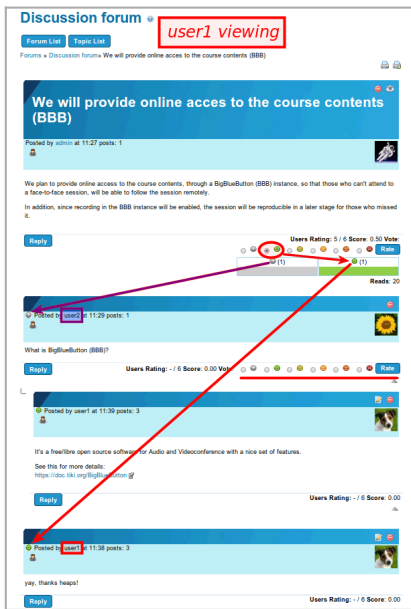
Discussion forum

user1 viewing

Forum List  Topic List

Forums » Discussion forum» We will provide online acces to the course contents (BBB)

We will provide online acces to the course contents (BBB)

Posted by admin at 11:27 posts: 1

We plan to provide online access to the course contents, through a BigBlueButton (BBB) instance, so that those who can't attend to a face-to-face session, will be able to follow the session remotely.

In addition, since recording in the BBB instance will be enabled, the session will be reproducible in a later stage for those who missed it.

Reply

Users Rating: 5 / 6 Score: 0.50 Vote:

Rate

(1)

(1)

Reads: 20

Posted by user2 at 11:29 posts: 1

What is BigBlueButton (BBB)?

Reply

Users Rating: - / 6 Score: 0.00 Vote:

Rate

Posted by user1 at 11:39 posts: 3

It's a free/libre open source software for Audio and Videoconference with a nice set of features.

See this for more details:
https://doc.tiki.org/BigBlueButton

Reply

Users Rating: - / 6 Score: 0.00

Posted by user1 at 11:38 posts: 3

yay, thanks heaps!

Reply

Users Rating: - / 6 Score: 0.00